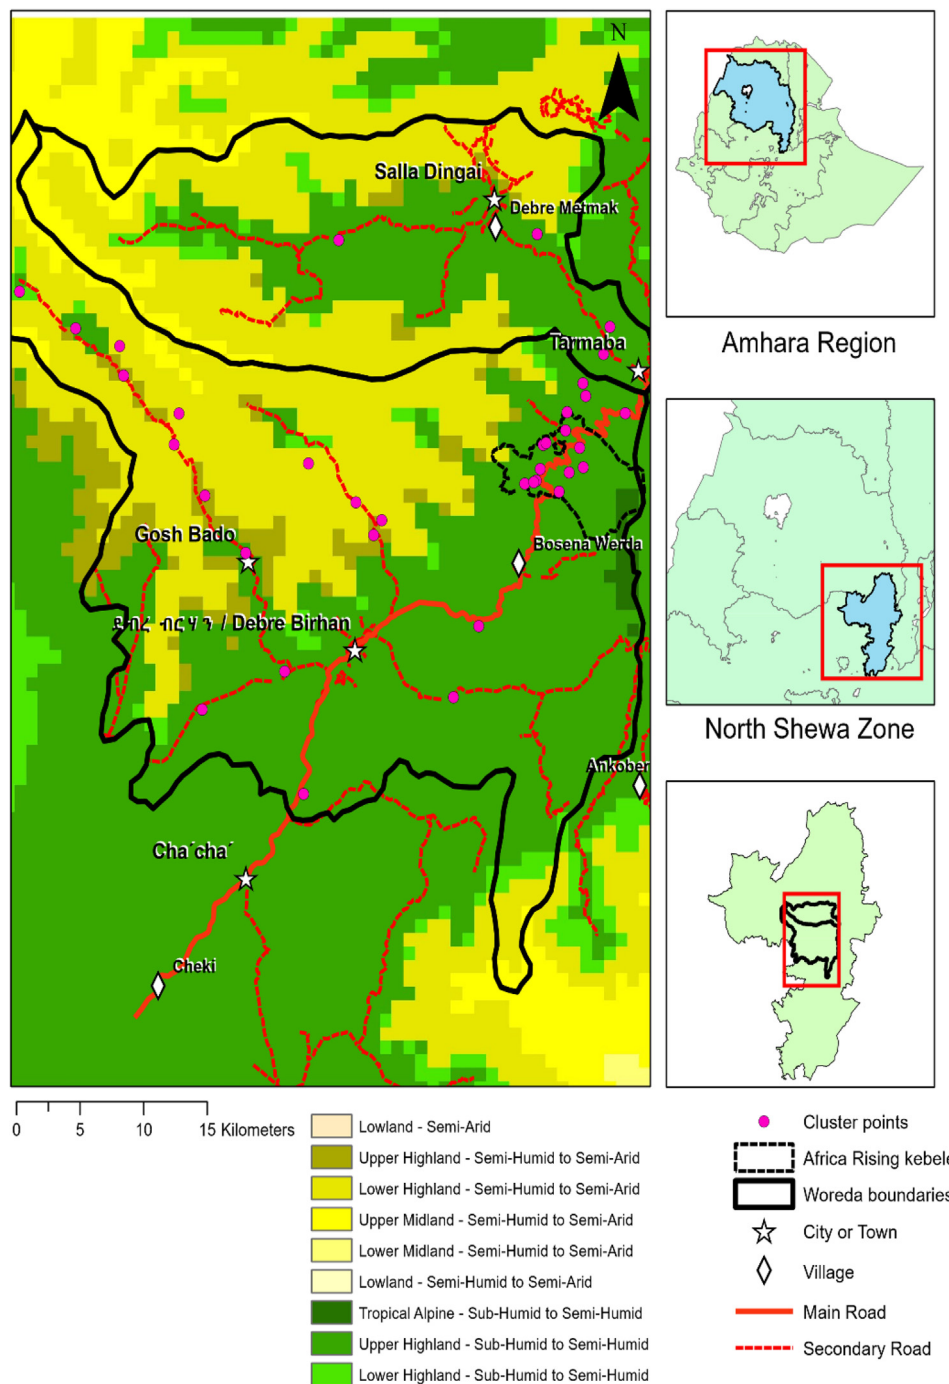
N

Salla Dingai

Debre Metmak

Tarmaba

Gosh Bado

Bosena Werda

ደብረ ብርሃን / Debre Birhan

Ankober

Cha'cha'

Cheki

Amhara Region

North Shewa Zone

0 5 10 15 Kilometers

Lowland - Semi-Arid
Upper Highland - Semi-Humid to Semi-Arid
Lower Highland - Semi-Humid to Semi-Arid
Upper Midland - Semi-Humid to Semi-Arid
Lower Midland - Semi-Humid to Semi-Arid
Lowland - Semi-Humid to Semi-Arid
Tropical Alpine - Sub-Humid to Semi-Humid
Upper Highland - Sub-Humid to Semi-Humid
Lower Highland - Sub-Humid to Semi-Humid

Cluster points
Africa Rising kebele
Woreda boundaries
City or Town
Village
Main Road
Secondary Road